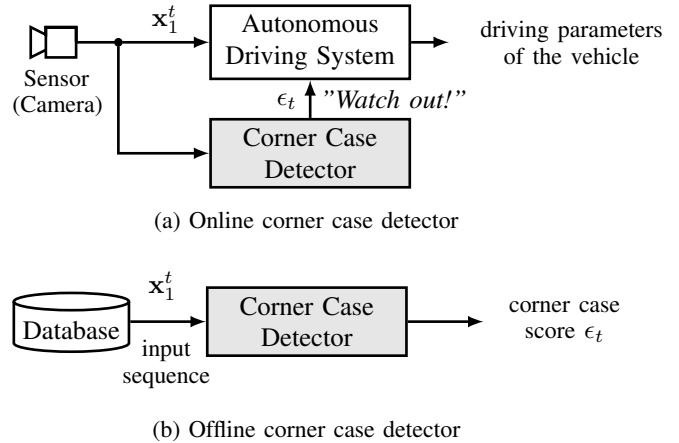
$\mathbf{x}_1^t$

Autonomous Driving System

driving parameters of the vehicle

Sensor (Camera)

$\epsilon_t$ "Watch out!"

Corner Case Detector

(a) Online corner case detector

$\mathbf{x}_1^t$

Database

input sequence

Corner Case Detector

corner case score $\epsilon_t$

(b) Offline corner case detector